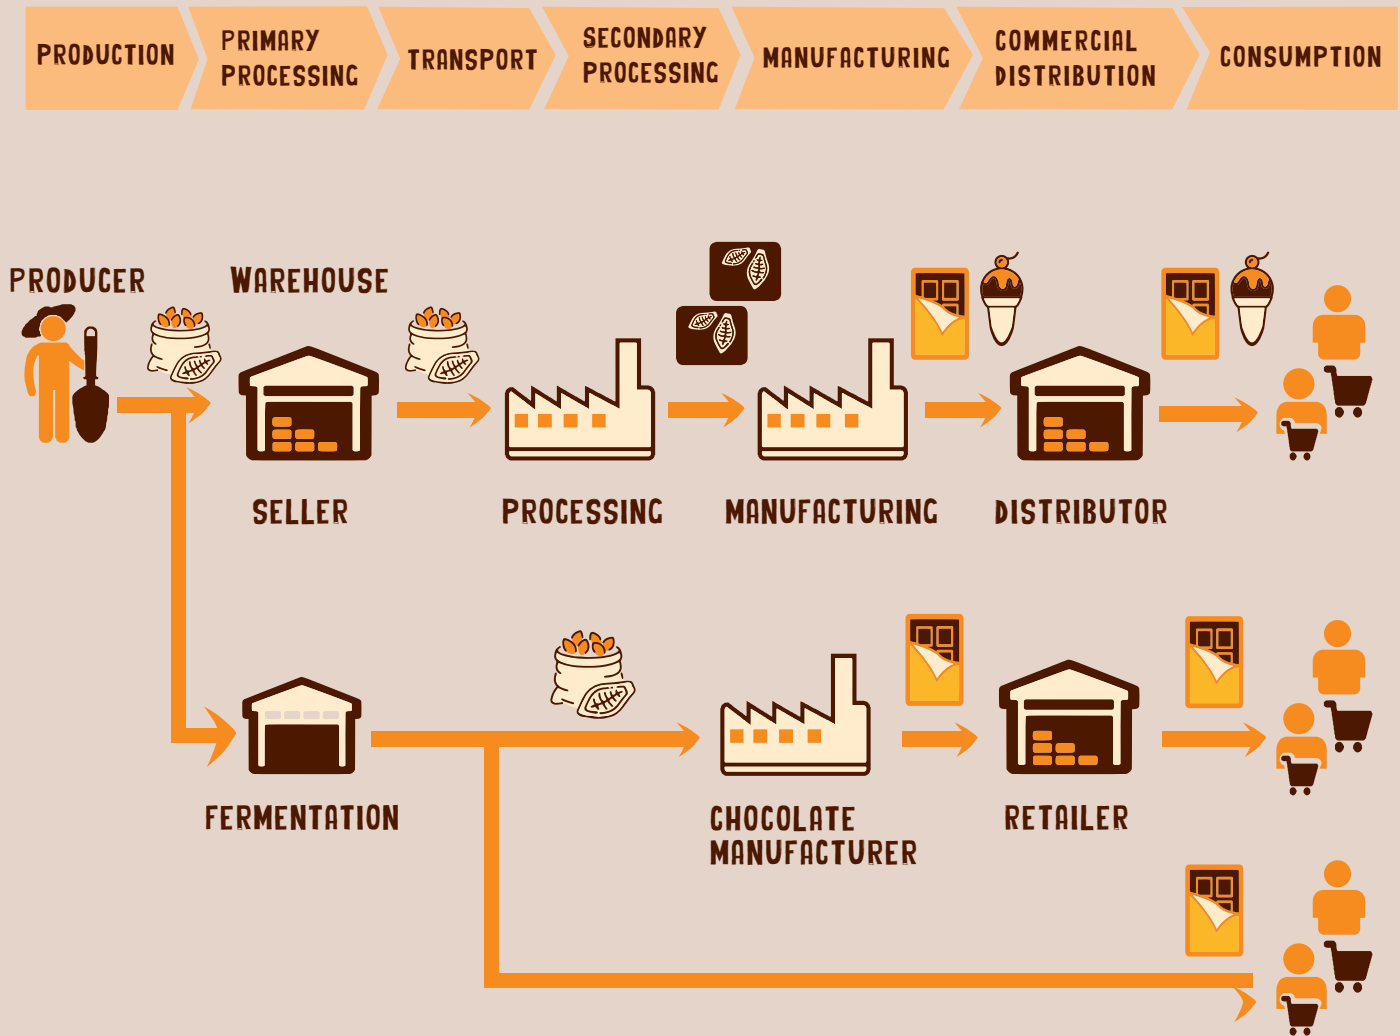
PRODUCTION | PRIMARY PROCESSING | TRANSPORT | SECONDARY PROCESSING | MANUFACTURING | COMMERCIAL DISTRIBUTION | CONSUMPTION

PRODUCER

WAREHOUSE

SELLER

PROCESSING

MANUFACTURING

DISTRIBUTOR

FERMENTATION

CHOCOLATE MANUFACTURER

RETAILER